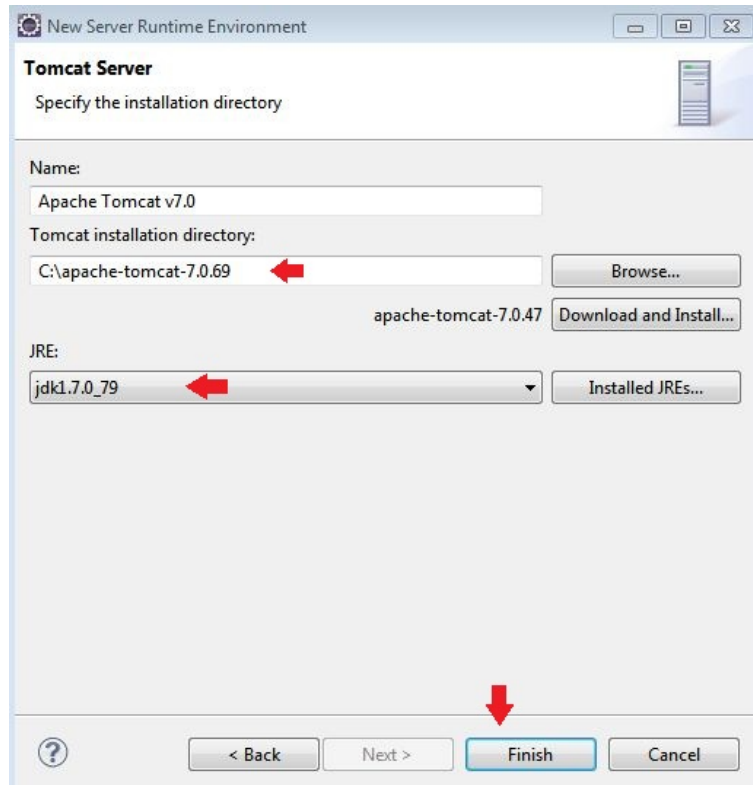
New Server Runtime Environment

Tomcat Server

Specify the installation directory

Name:

Apache Tomcat v7.0

Tomcat installation directory:

C:\apache-tomcat-7.0.69

Browse...

apache-tomcat-7.0.47

Download and Install...

JRE:

jdk1.7.0_79

Installed JREs...

?

< Back

Next >

Finish

Cancel